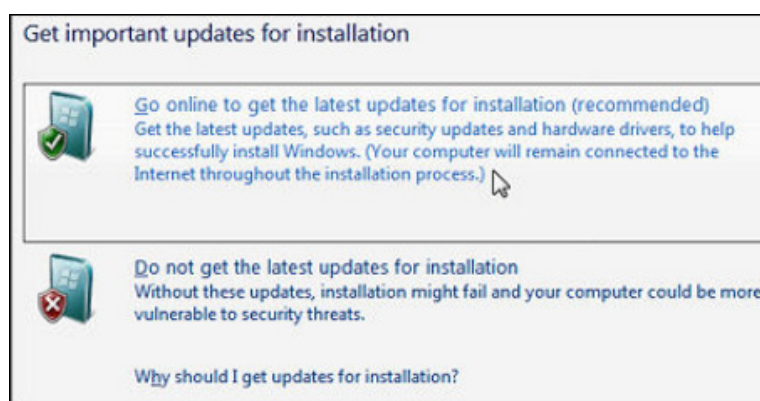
Get important updates for installation

Go online to get the latest updates for installation (recommended)
Get the latest updates, such as security updates and hardware drivers, to help successfully install Windows. (Your computer will remain connected to the Internet throughout the installation process.)

Do not get the latest updates for installation
Without these updates, installation might fail and your computer could be more vulnerable to security threats.

Why should I get updates for installation?